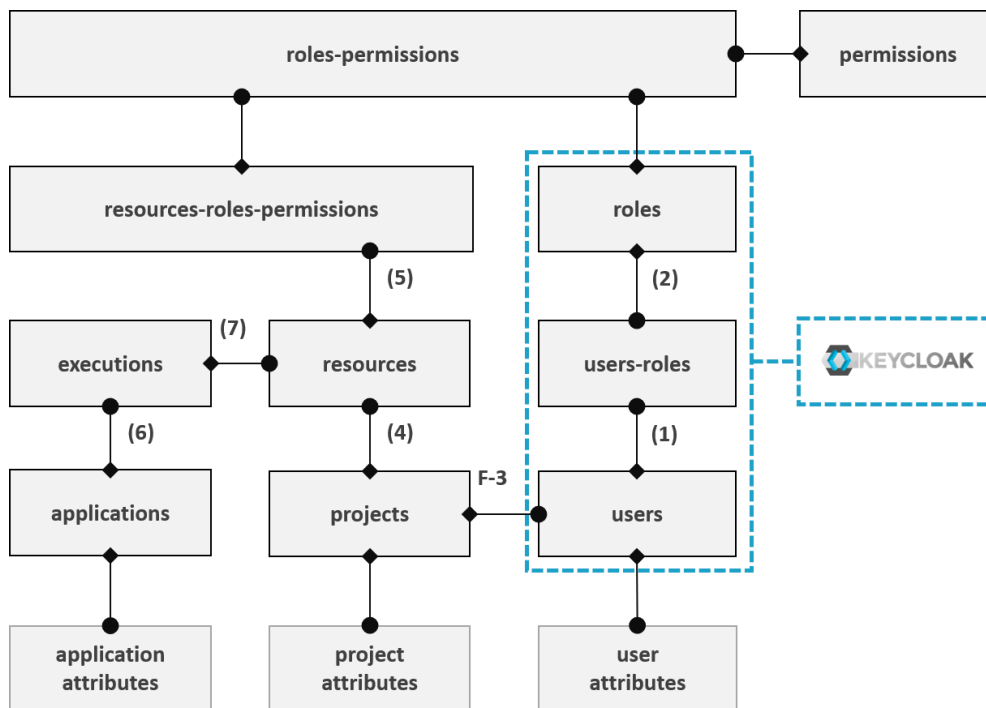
roles-permissions

permissions

resources-roles-permissions

roles

(5)

(2)

(7)

executions

resources

users-roles

KEYCLOAK

(6)

(4)

(1)

F-3

applications

projects

users

application attributes

project attributes

user attributes